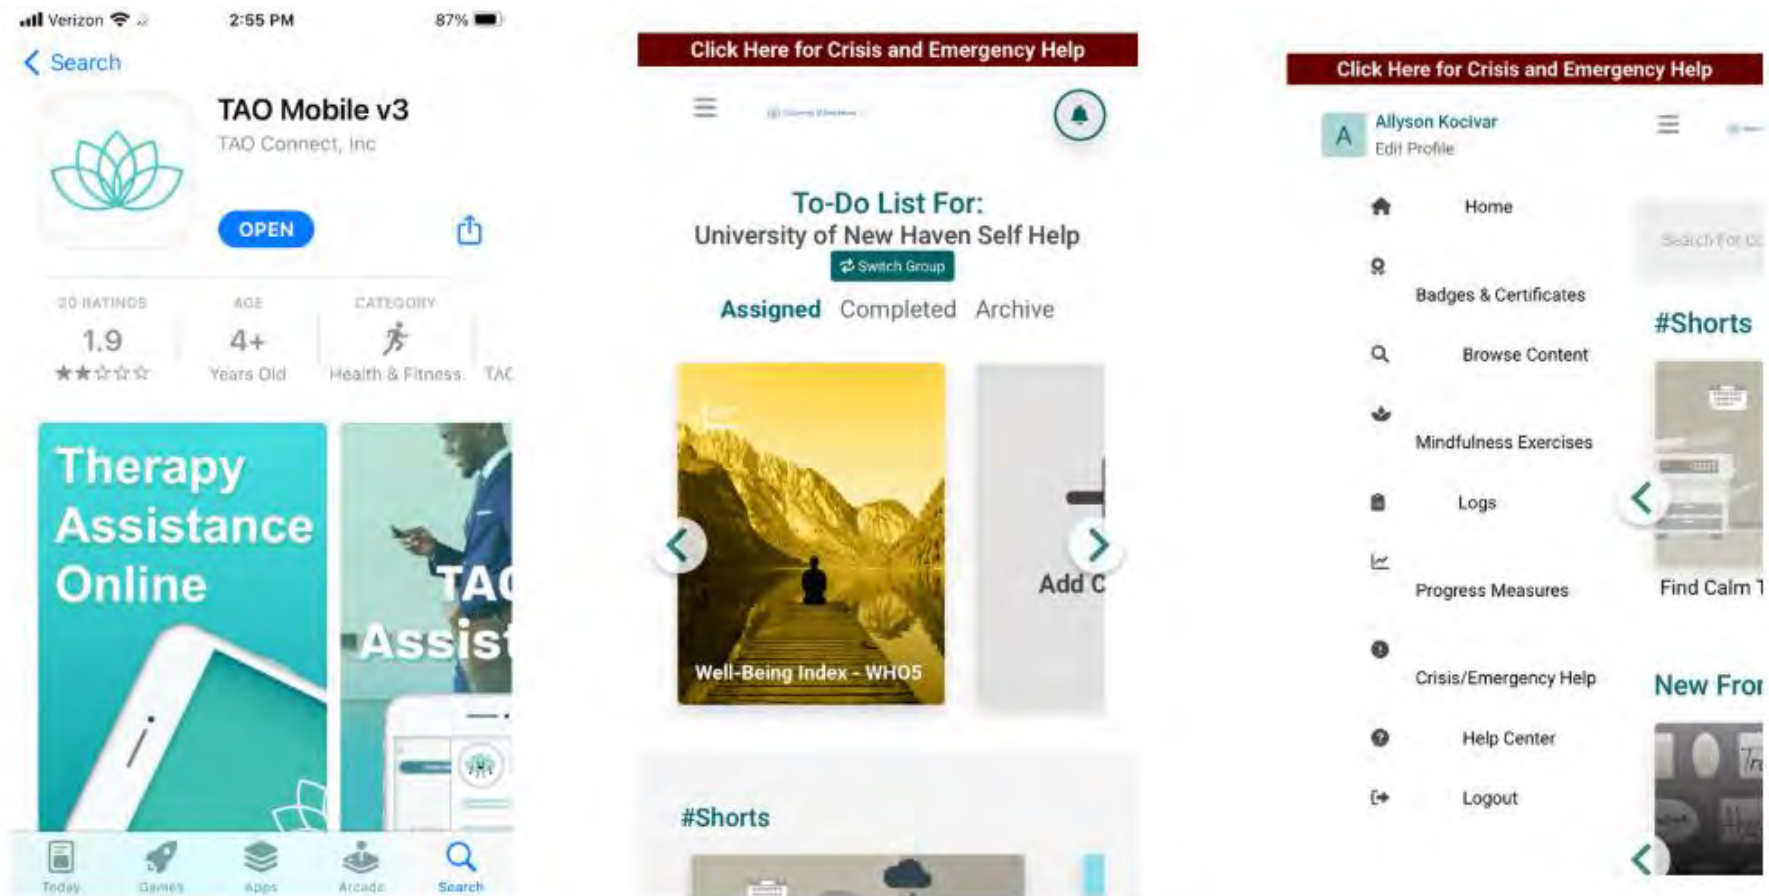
Verizon 2:55 PM 87%

Search

TAO Mobile v3

TAO Connect, Inc

OPEN

20 RATINGS
1.9
★★☆☆☆

AGE
4+
Years Old

CATEGORY
Health & Fitness

TAC

Therapy Assistance Online

TAC
Assist

Today Games Apps Arcade Search

Click Here for Crisis and Emergency Help

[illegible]

To-Do List For:
University of New Haven Self Help

Switch Group

Assigned Completed Archive

Well-Being Index - WHO5

Add C

#Shorts

Click Here for Crisis and Emergency Help

A Allyson Kocivar
Edit Profile

Home

Badges & Certificates

Browse Content

Mindfulness Exercises

Logs

Progress Measures

Crisis/Emergency Help

Help Center

Logout

Search For Co

#Shorts

Find Calm T

New Fror